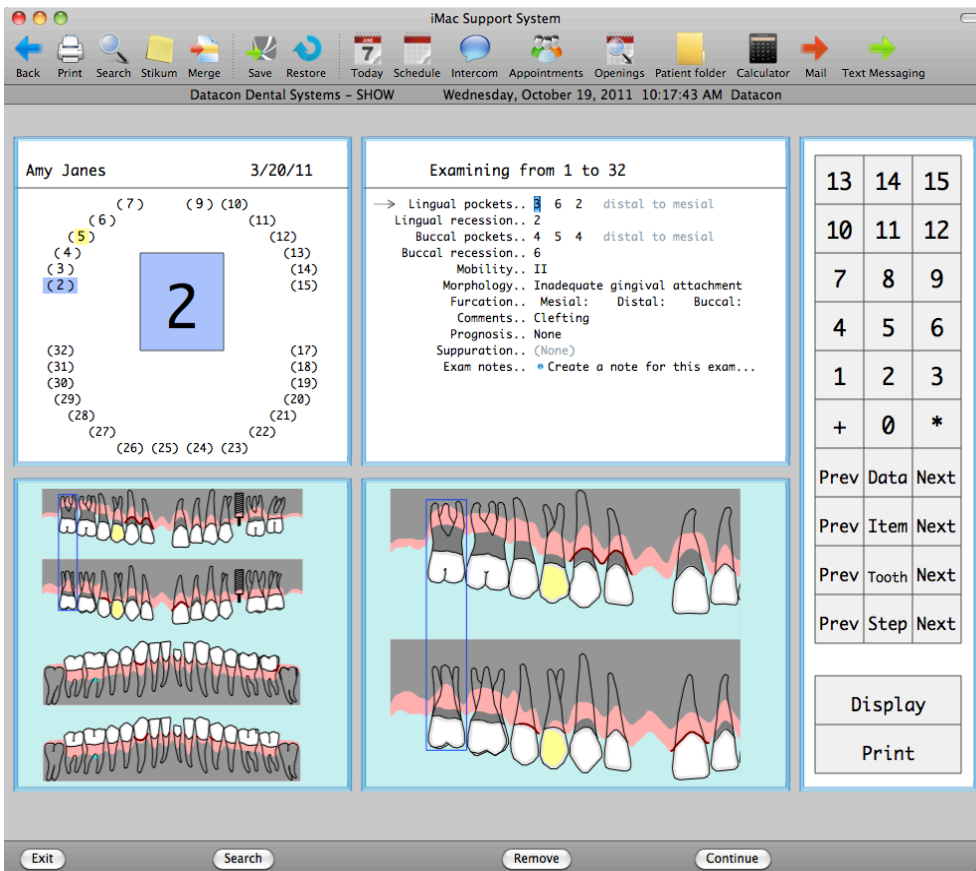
iMac Support System

Back Print Search Stikum Merge Save Restore Today Schedule Intercom Appointments Openings Patient folder Calculator Mail Text Messaging

Datacon Dental Systems - SHOW Wednesday, October 19, 2011 10:17:43 AM Datacon

Amy Janes 3/20/11

(7) (9) (10)
(6) (11)
(5) (12)
(4) (13)
(3) (14)
(2) (15)

2

(32) (17)
(31) (18)
(30) (19)
(29) (20)
(28) (21)
(27) (22)
(26) (25) (24) (23)

Examining from 1 to 32

Lingual pockets.. 3 6 2 distal to mesial
Lingual recession.. 2
Buccal pockets.. 4 5 4 distal to mesial
Buccal recession.. 6
Mobility.. II
Morphology.. Inadequate gingival attachment
Furcation.. Mesial: Distal: Buccal:
Comments.. Clefting
Prognosis.. None
Suppuration.. (None)
Exam notes.. Create a note for this exam...

| 13 | 14 | 15 |
|---|---|---|
| 10 | 11 | 12 |
| 7 | 8 | 9 |
| 4 | 5 | 6 |
| 1 | 2 | 3 |
| + | 0 | * |
| Prev | Data | Next |
| Prev | Item | Next |
| Prev | Tooth | Next |
| Prev | Step | Next |

Display
Print

Exit Search Remove Continue